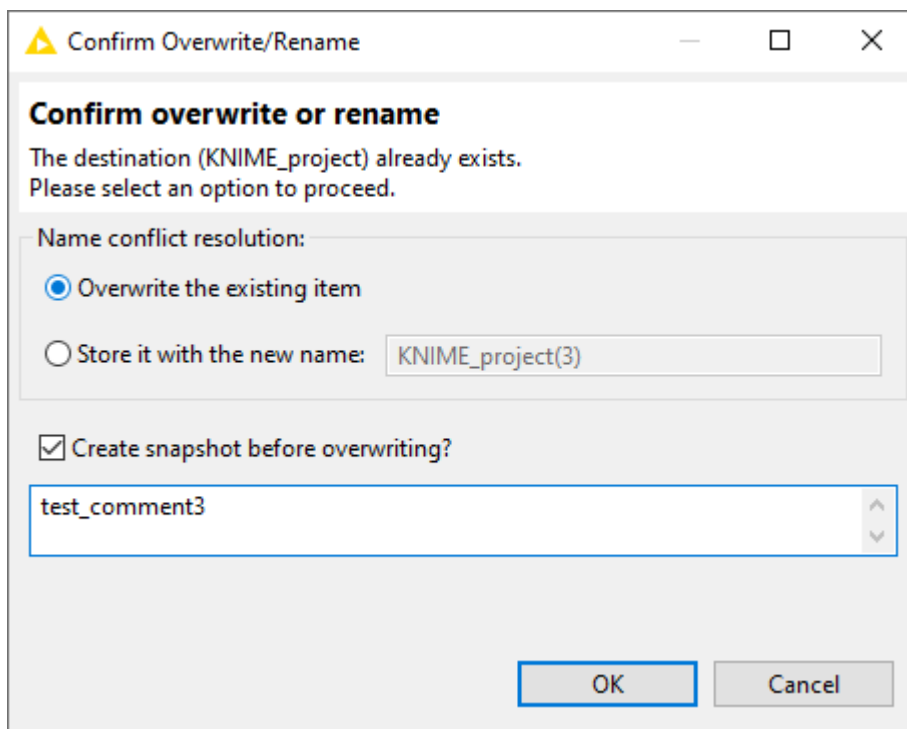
Confirm Overwrite/Rename

Confirm overwrite or rename

The destination (KNIME_project) already exists.
Please select an option to proceed.

Name conflict resolution:

Overwrite the existing item

Store it with the new name: KNIME_project(3)

Create snapshot before overwriting?

test_comment3

OK Cancel